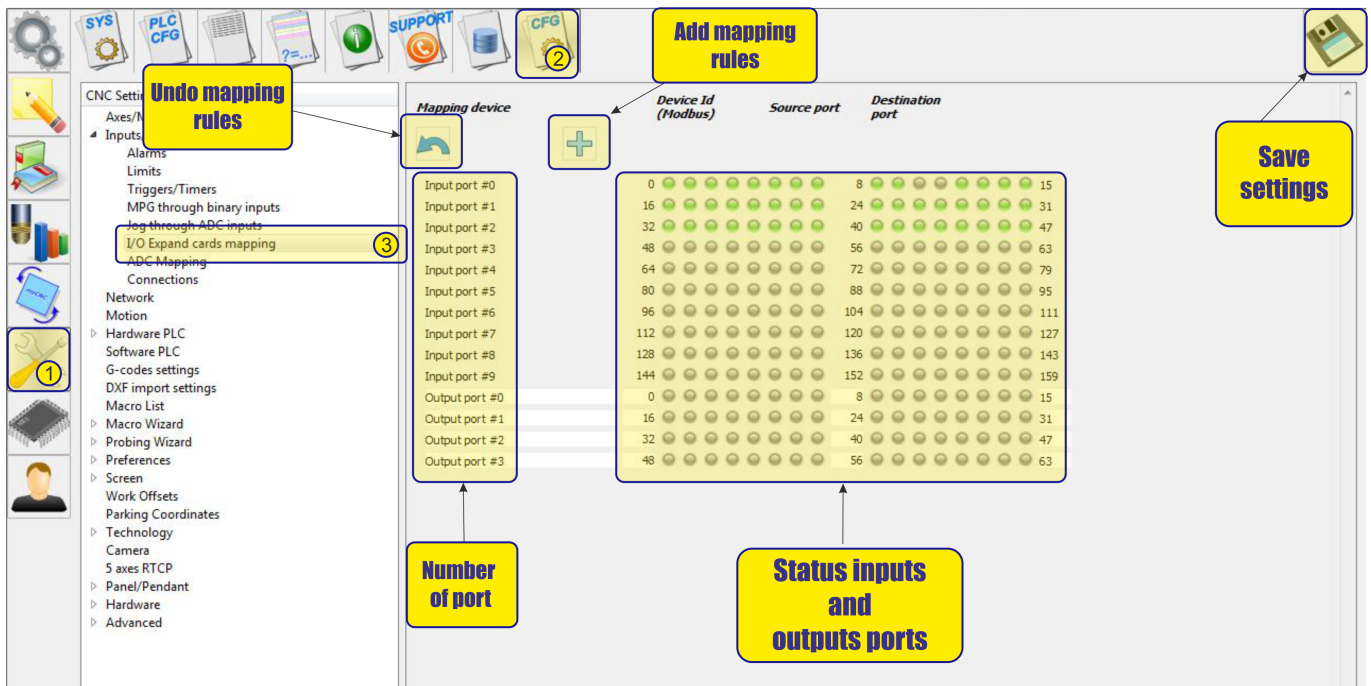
SYS
PLC CFG
?=...
SUPPORT
CFG
2
Add mapping rules
Save settings
CNC Setti
Undo mapping rules
Axes/M
Inputs
Alarms
Limits
Triggers/Timers
MPG through binary inputs
Jog through ADC inputs
I/O Expand cards mapping
3
ADC Mapping
Connections
Network
Motion
Hardware PLC
Software PLC
G-codes settings
DXF import settings
Macro List
Macro Wizard
Probing Wizard
Preferences
Screen
Work Offsets
Parking Coordinates
Technology
Camera
5 axes RTCP
Panel/Pendant
Hardware
Advanced
1

Mapping device
Device Id (Modbus)
Source port
Destination port

| Port | | |
|---|---|---|
| Input port #0 | 0 | 8 15 |
| Input port #1 | 16 | 24 31 |
| Input port #2 | 32 | 40 47 |
| Input port #3 | 48 | 56 63 |
| Input port #4 | 64 | 72 79 |
| Input port #5 | 80 | 88 95 |
| Input port #6 | 96 | 104 111 |
| Input port #7 | 112 | 120 127 |
| Input port #8 | 128 | 136 143 |
| Input port #9 | 144 | 152 159 |
| Output port #0 | 0 | 8 15 |
| Output port #1 | 16 | 24 31 |
| Output port #2 | 32 | 40 47 |
| Output port #3 | 48 | 56 63 |

Number of port
Status inputs and outputs ports